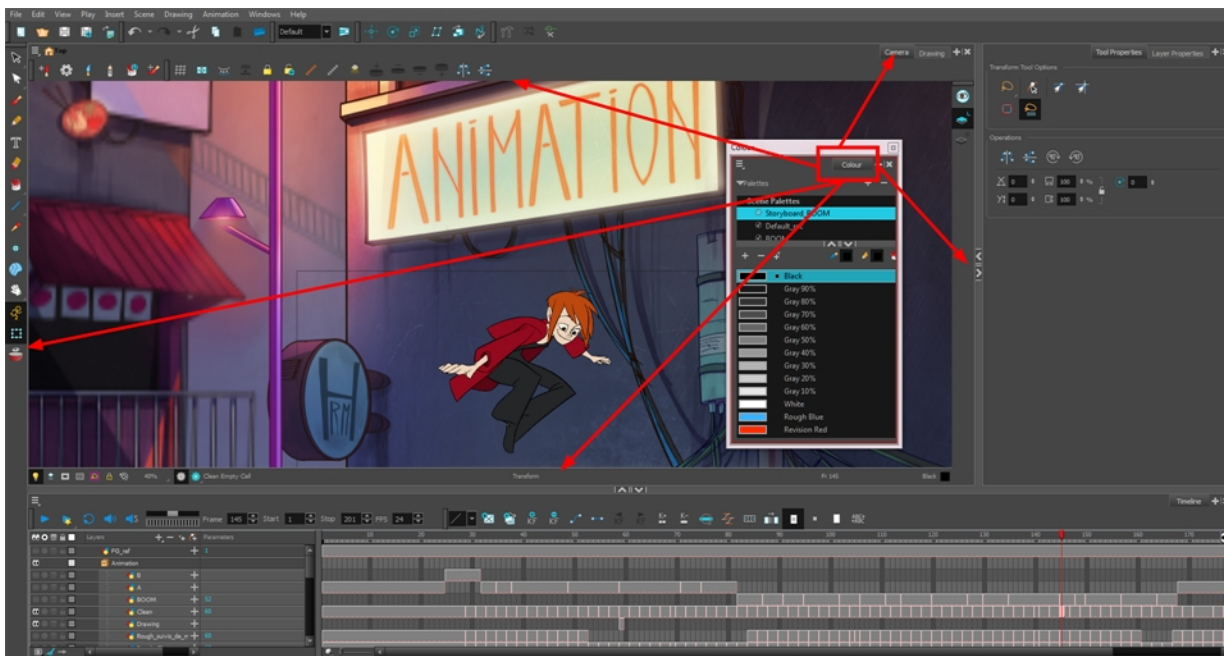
File Edit View Play Insert Scene Drawing Animation Windows Help

Default

Top

Camera Drawing

Tool Properties Layer Properties

Transform Tool Options

Operations

ANiMATiON

Colour

Colour

Palettes

Scene Palettes

Storyboard_ROOM

Default_sc

ROOM

Black

Gray 90%

Gray 80%

Gray 70%

Gray 60%

Gray 50%

Gray 40%

Gray 30%

Gray 20%

Gray 10%

White

Rough Blue

Revision Red

40%

Clean Empty Cell

Transform

Fr 145

Black

Timeline

Frame 145 Start 1 Stop 201 FPS 24

Layers Parameters

FG_ref

Animation

B

A

ROOM

Clean

Drawing

Rough_suivis_de_ri